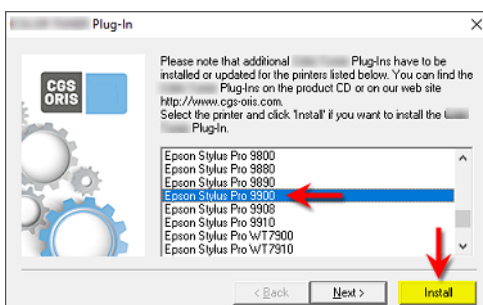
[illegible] Plug-In

×

CGS ORIS

Please note that additional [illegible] Plug-Ins have to be installed or updated for the printers listed below. You can find the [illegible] Plug-Ins on the product CD or on our web site http://www.cgs-oris.com.
Select the printer and click 'Install' if you want to install the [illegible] Plug-In.

Epson Stylus Pro 9800
Epson Stylus Pro 9880
Epson Stylus Pro 9890
Epson Stylus Pro 9900
Epson Stylus Pro 9908
Epson Stylus Pro 9910
Epson Stylus Pro WT7900
Epson Stylus Pro WT7910

< Back
Next >
Install